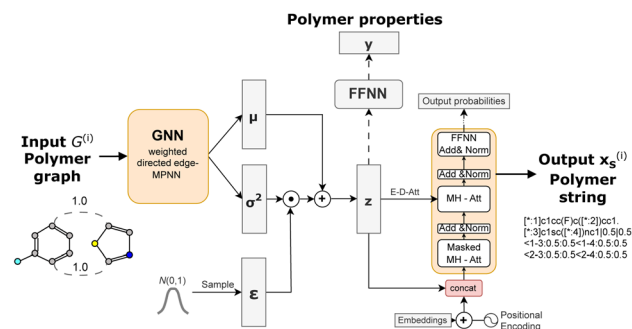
Polymer properties

y

FFNN

Output probabilities

Input $G^{(i)}$ Polymer graph

GNN
weighted directed edge-MPNN

μ

$σ^2$

z

E-D-Att

FFNN
Add& Norm

Add &Norm

MH - Att

Add &Norm

Masked MH - Att

Output $x_S^{(i)}$ Polymer string

1.0

1.0

[*:1]c1cc(F)c([*:2])cc1.
[*:3]c1sc([*:4])nc1|0.5|0.5
<1-3:0.5:0.5<1-4:0.5:0.5
<2-3:0.5:0.5<2-4:0.5:0.5

$N(0,1)$

Sample

ε

concat

Embeddings

Positional Encoding